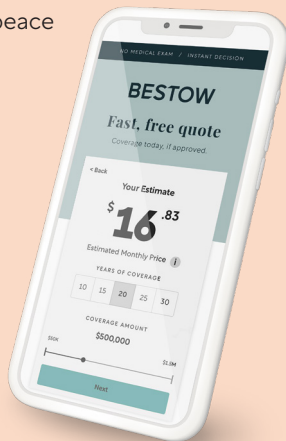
peace

NO MEDICAL EXAM / INSTANT DECISION

BESTOW

Fast, free quote

Coverage today, if approved.

< Back

Your Estimate

$16.83

Estimated Monthly Price i

YEARS OF COVERAGE

| 10 | 15 | 20 | 25 | 30 |
|---|---|---|---|---|

COVERAGE AMOUNT

$500,000

$50K

$1.0M

Next